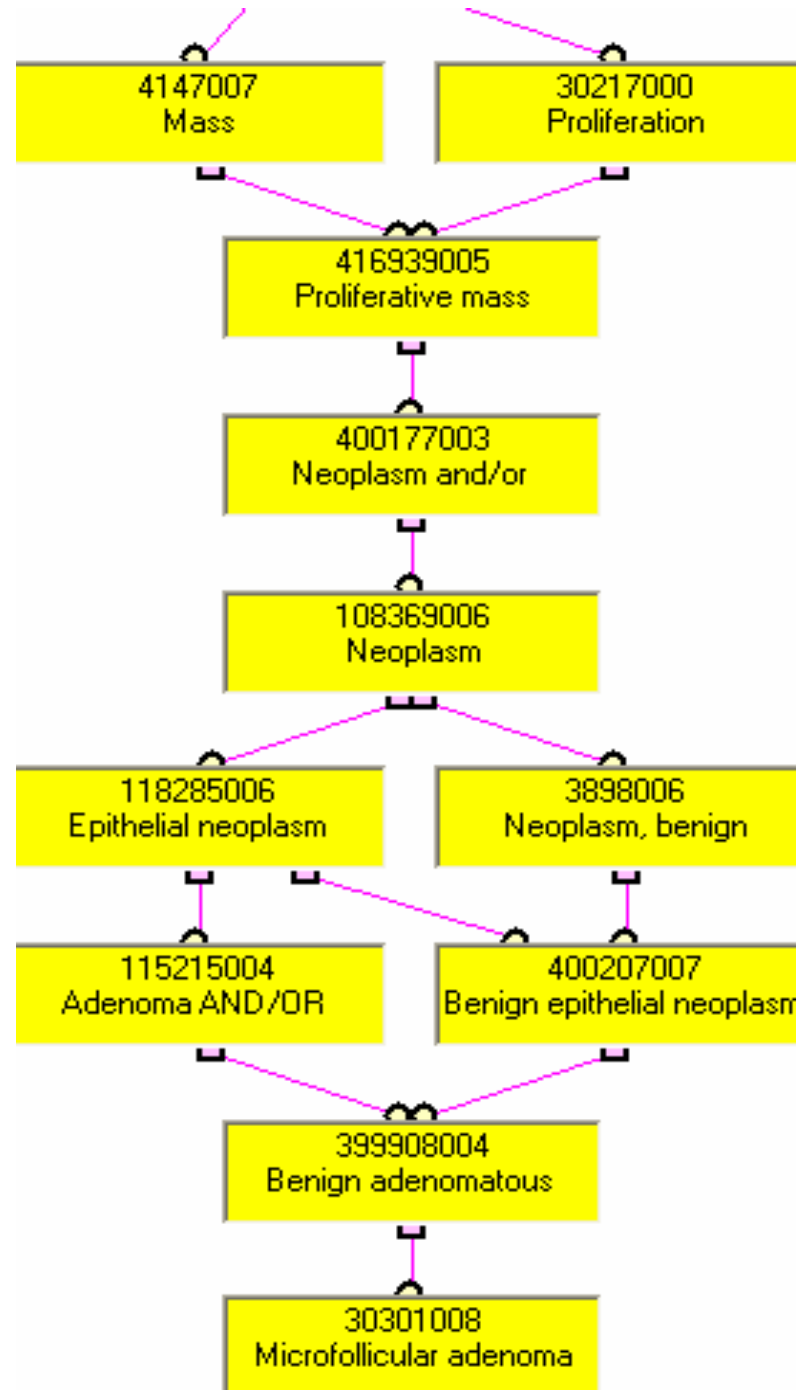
4147007
Mass

30217000
Proliferation

416939005
Proliferative mass

400177003
Neoplasm and/or

108369006
Neoplasm

118285006
Epithelial neoplasm

3898006
Neoplasm, benign

115215004
Adenoma AND/OR

400207007
Benign epithelial neoplasm

399908004
Benign adenomatous

30301008
Microfollicular adenoma